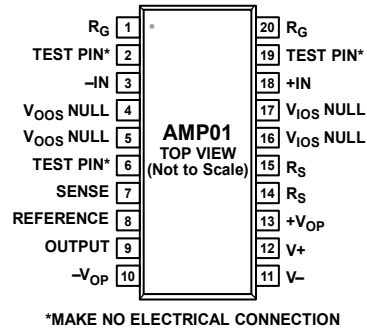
$R_G$ 1
TEST PIN* 2
–IN 3
$V_{OOS}$ NULL 4
$V_{OOS}$ NULL 5
TEST PIN* 6
SENSE 7
REFERENCE 8
OUTPUT 9
$–V_{OP}$ 10

AMP01
TOP VIEW
(Not to Scale)

20 $R_G$
19 TEST PIN*
18 +IN
17 $V_{IOS}$ NULL
16 $V_{IOS}$ NULL
15 $R_S$
14 $R_S$
13 $+V_{OP}$
12 V+
11 V–

*MAKE NO ELECTRICAL CONNECTION